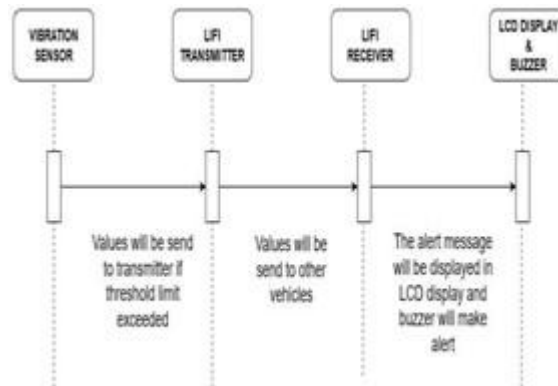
VIBRATION SENSOR

LIFI TRANSMITTER

LIFI RECEIVER

LCD DISPLAY & BUZZER

Values will be send to transmitter if threshold limit exceeded

Values will be send to other vehicles

The alert message will be displayed in LCD display and buzzer will make alert